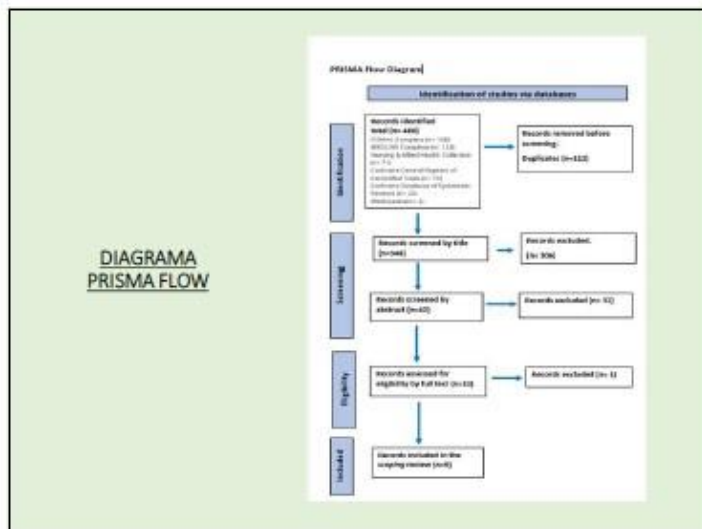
DIAGRAMA PRISMA FLOW

PRISMA Flow Diagram

Identification of studies via databases

Identification

Records identified
total (n= 480)
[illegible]

Records removed before screening:
Duplicates (n=112)

Screening

Records screened by title (n=368)

Records excluded: (n= 306)

Records screened by abstract (n=62)

Records excluded (n= 52)

Eligibility

Records assessed for eligibility by full text (n=10)

Records excluded (n= 1)

Included

Records included in the scoping review (n=9)